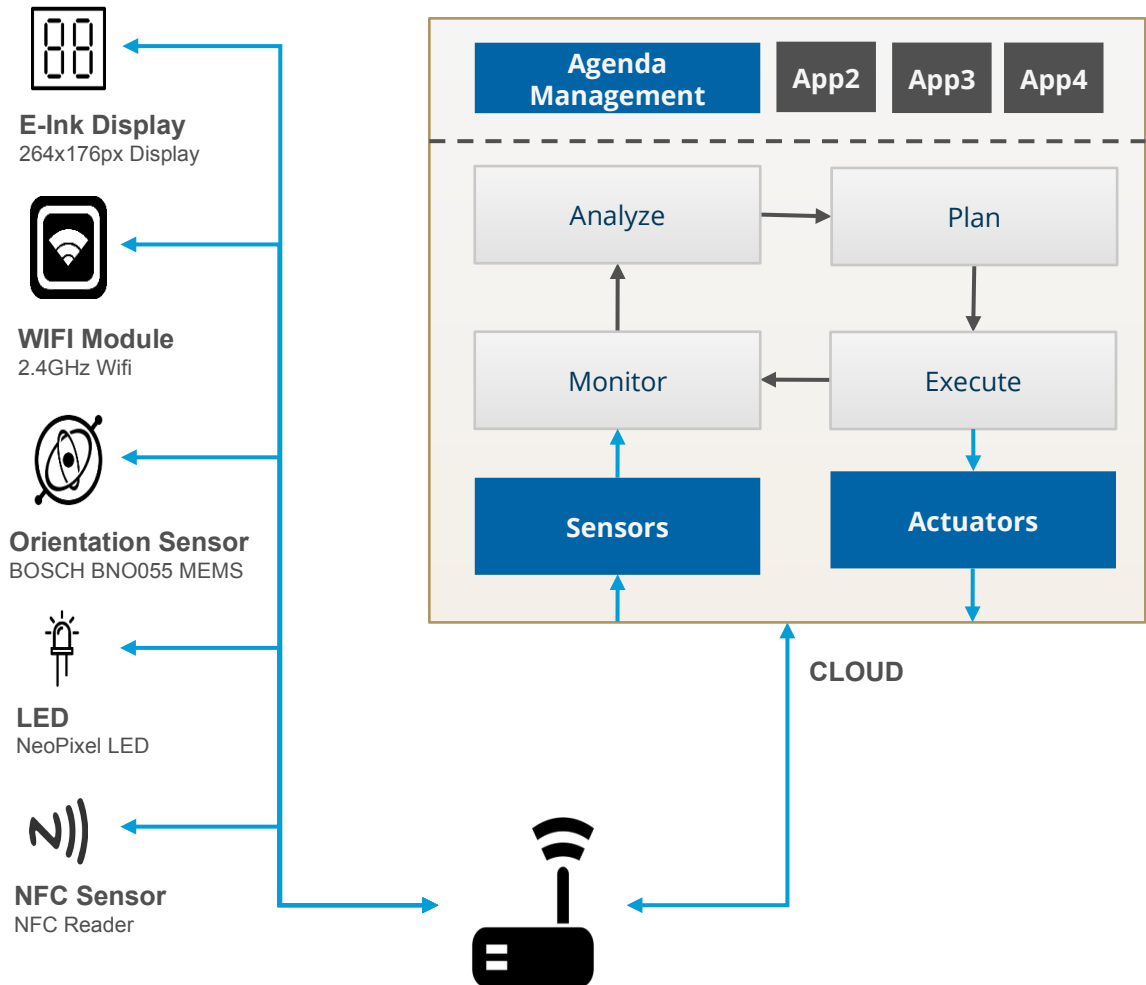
88

E-Ink Display
264x176px Display

WIFI Module
2.4GHz Wifi

Orientation Sensor
BOSCH BNO055 MEMS

LED
NeoPixel LED

NFC Sensor
NFC Reader

Agenda Management

App2

App3

App4

Analyze

Plan

Monitor

Execute

Sensors

Actuators

CLOUD